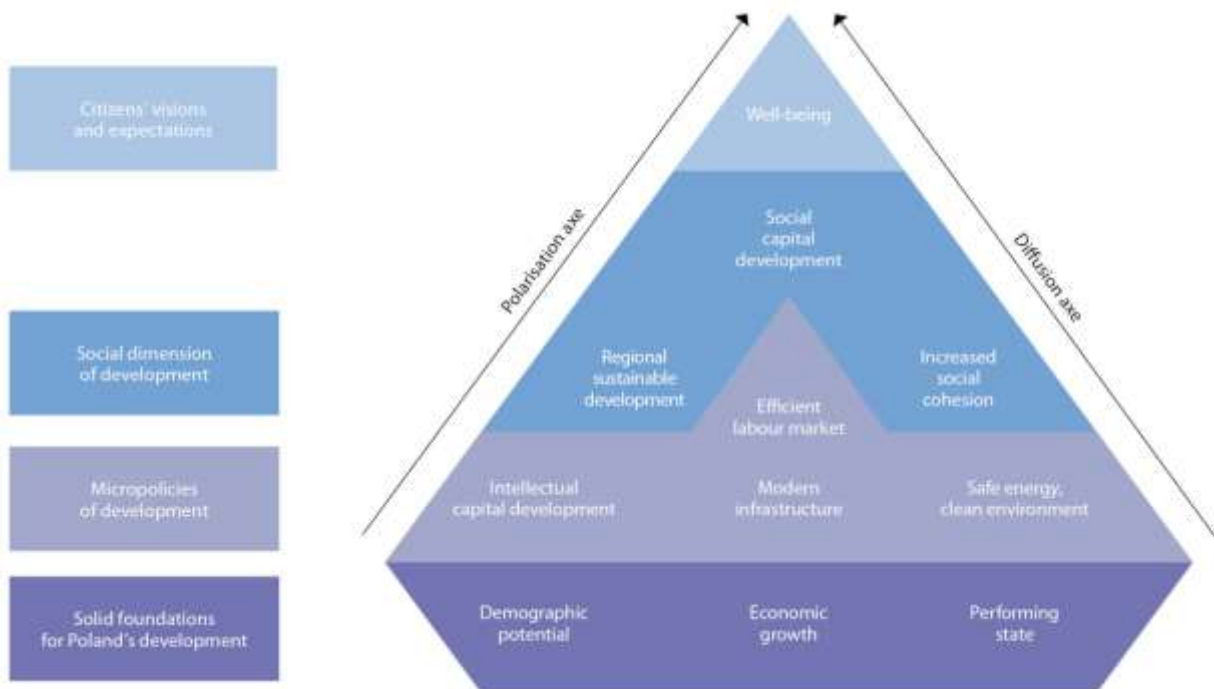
Citizens' visions and expectations

Social dimension of development

Micropolicies of development

Solid foundations for Poland's development

Polarisation axe

Diffusion axe

Well-being

Social capital development

Regional sustainable development

Efficient labour market

Increased social cohesion

Intellectual capital development

Modern infrastructure

Safe energy, clean environment

Demographic potential

Economic growth

Performing state